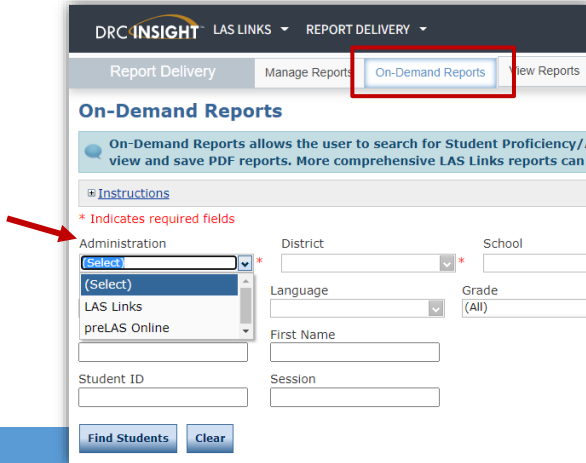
DRC INSIGHT LAS LINKS ▾ REPORT DELIVERY ▾

Report Delivery | Manage Reports | On-Demand Reports | View Reports

On-Demand Reports

On-Demand Reports allows the user to search for Student Proficiency/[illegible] view and save PDF reports. More comprehensive LAS Links reports can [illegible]

⊞ Instructions

* Indicates required fields

Administration
(Select) *

(Select)
LAS Links
preLAS Online

District
*

School

Language

Grade
(All)

First Name

Student ID

Session

Find Students | Clear